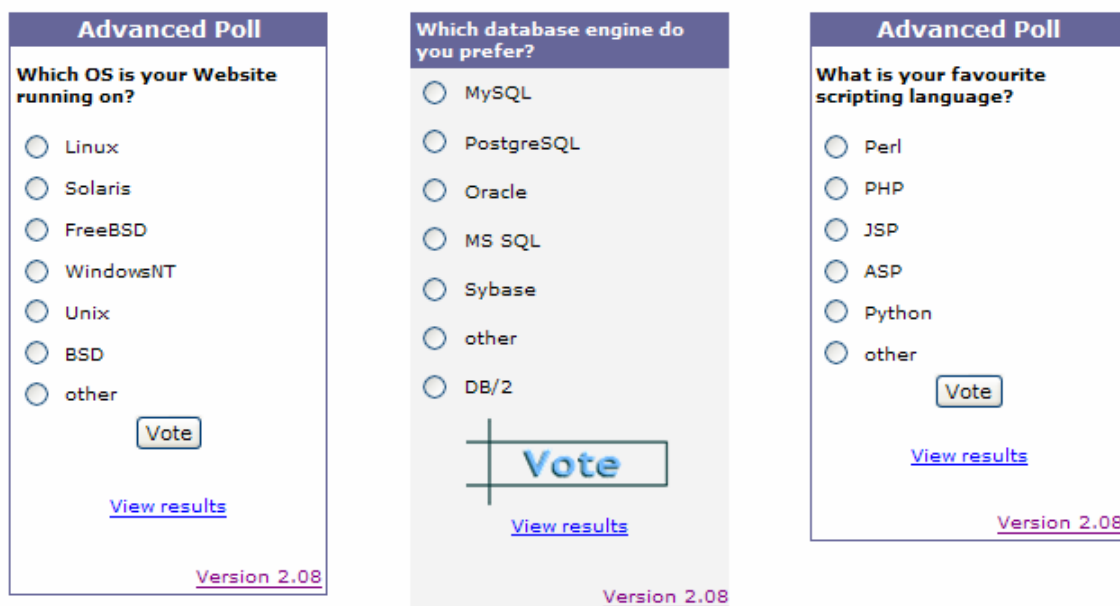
Advanced Poll

Which OS is your Website running on?

Linux
Solaris
FreeBSD
WindowsNT
Unix
BSD
other

Vote

View results

Version 2.08

Which database engine do you prefer?

MySQL
PostgreSQL
Oracle
MS SQL
Sybase
other
DB/2

Vote

View results

Version 2.08

Advanced Poll

What is your favourite scripting language?

Perl
PHP
JSP
ASP
Python
other

Vote

View results

Version 2.08